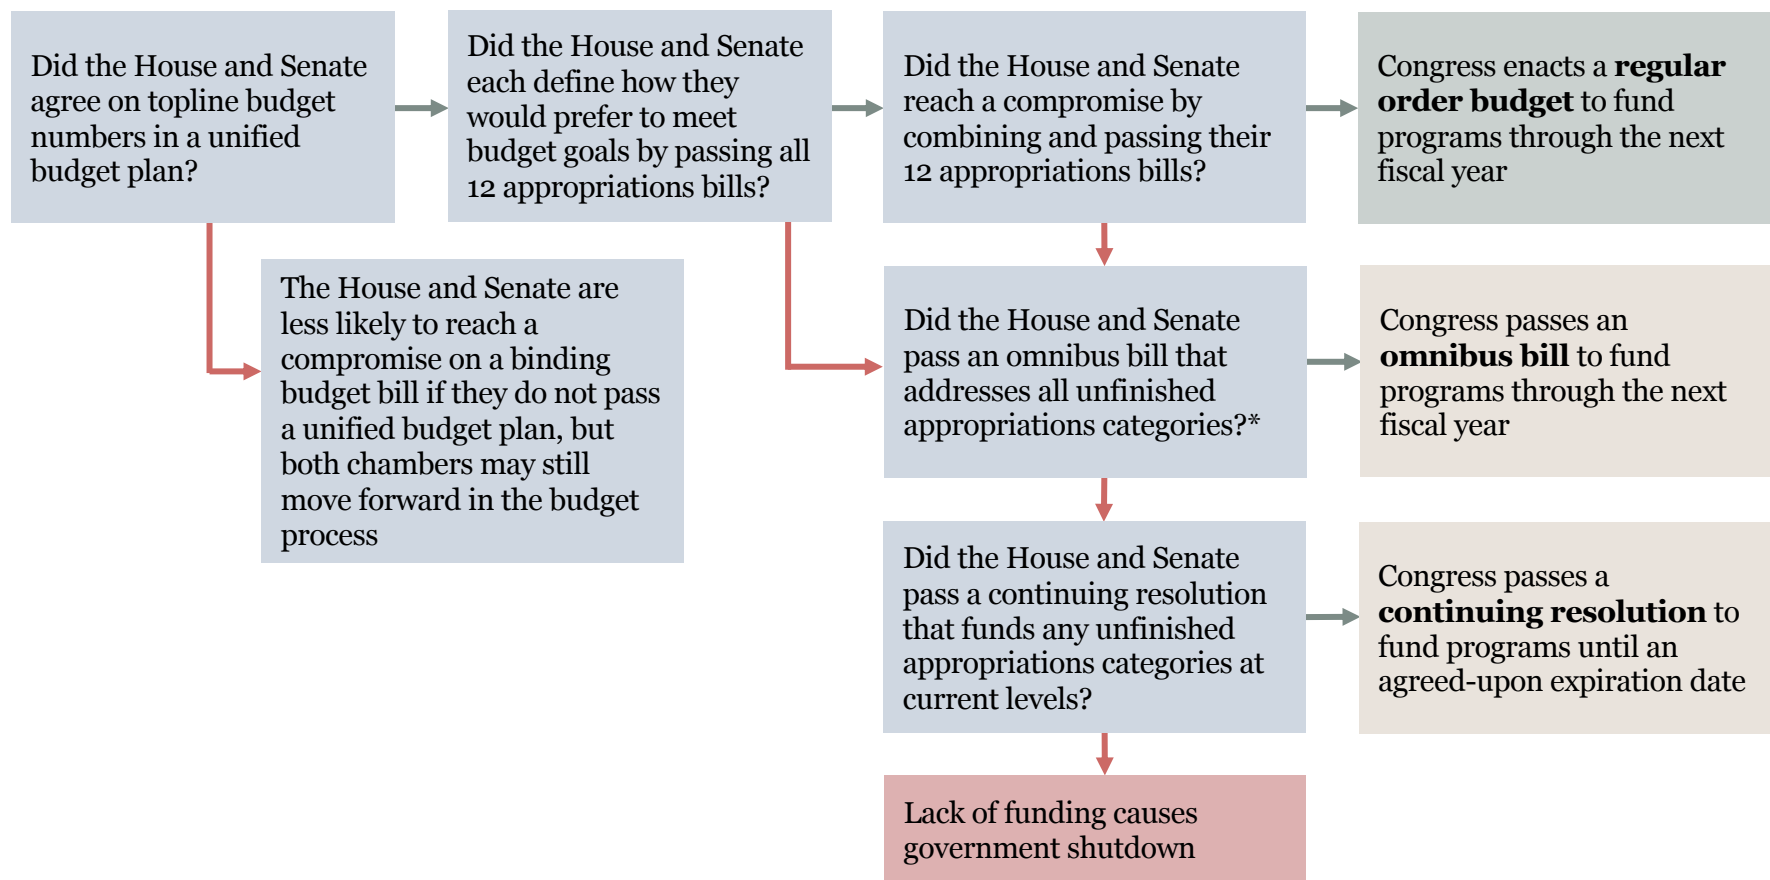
Did the House and Senate agree on topline budget numbers in a unified budget plan?

Did the House and Senate each define how they would prefer to meet budget goals by passing all 12 appropriations bills?

Did the House and Senate reach a compromise by combining and passing their 12 appropriations bills?

Congress enacts a **regular order budget** to fund programs through the next fiscal year

The House and Senate are less likely to reach a compromise on a binding budget bill if they do not pass a unified budget plan, but both chambers may still move forward in the budget process

Did the House and Senate pass an omnibus bill that addresses all unfinished appropriations categories?*

Congress passes an **omnibus bill** to fund programs through the next fiscal year

Did the House and Senate pass a continuing resolution that funds any unfinished appropriations categories at current levels?

Congress passes a **continuing resolution** to fund programs until an agreed-upon expiration date

Lack of funding causes government shutdown